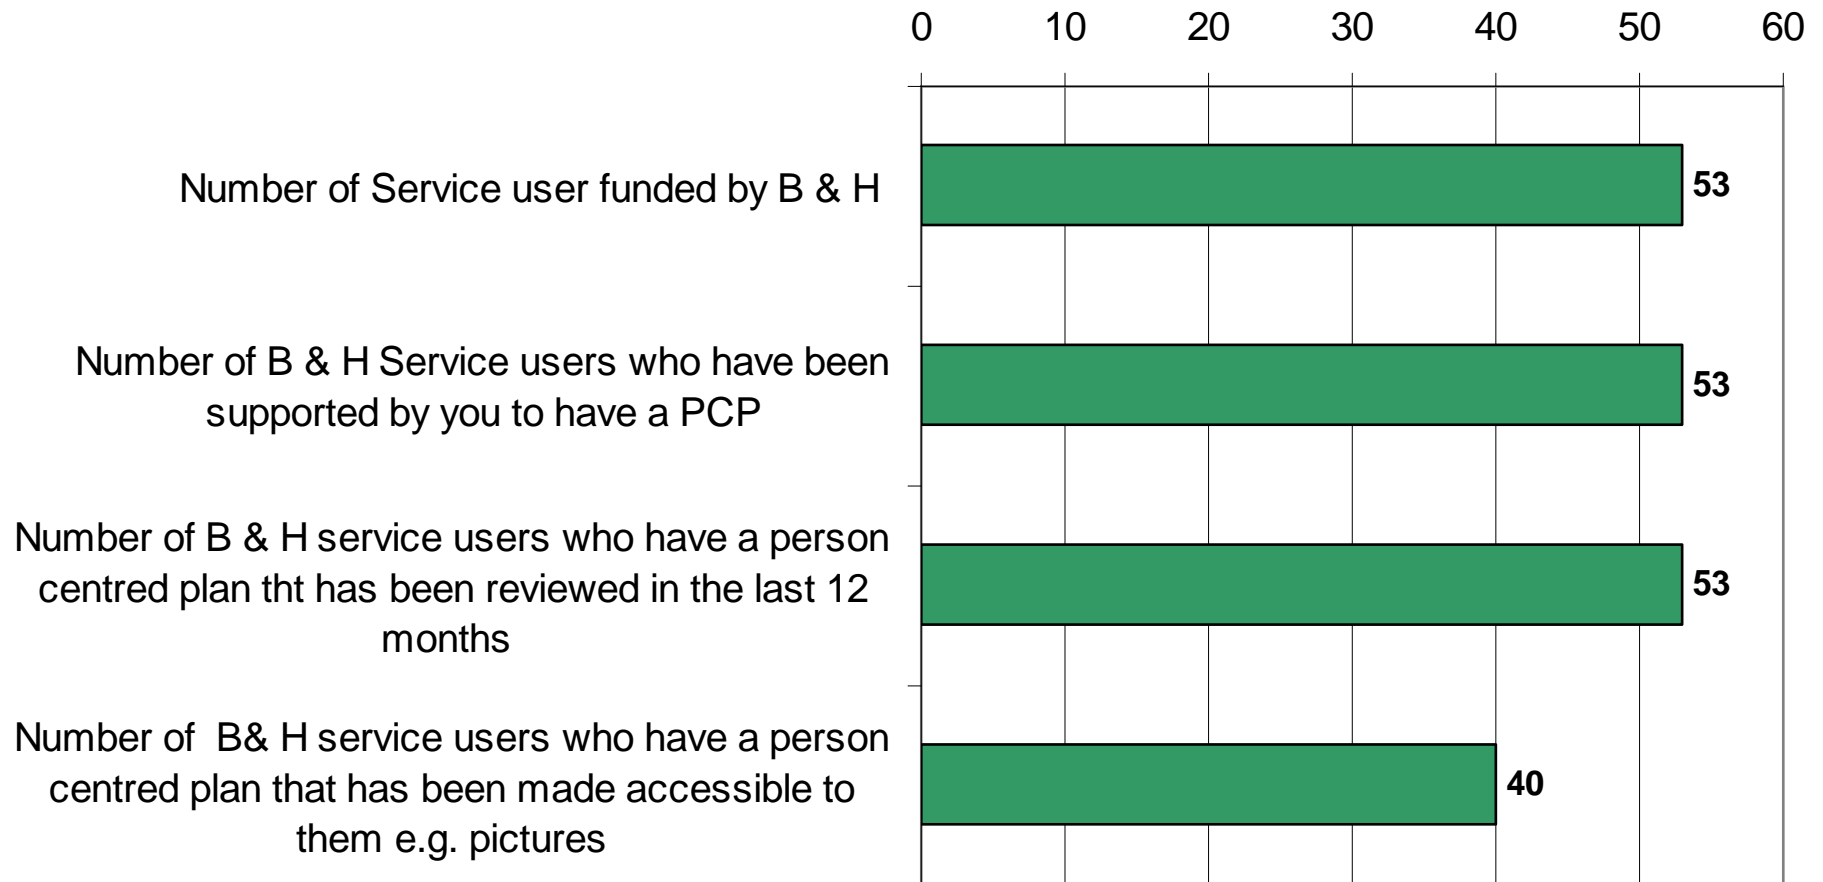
0 10 20 30 40 50 60

Number of Service user funded by B & H 53

Number of B & H Service users who have been supported by you to have a PCP 53

Number of B & H service users who have a person centred plan tht has been reviewed in the last 12 months 53

Number of B& H service users who have a person centred plan that has been made accessible to them e.g. pictures 40